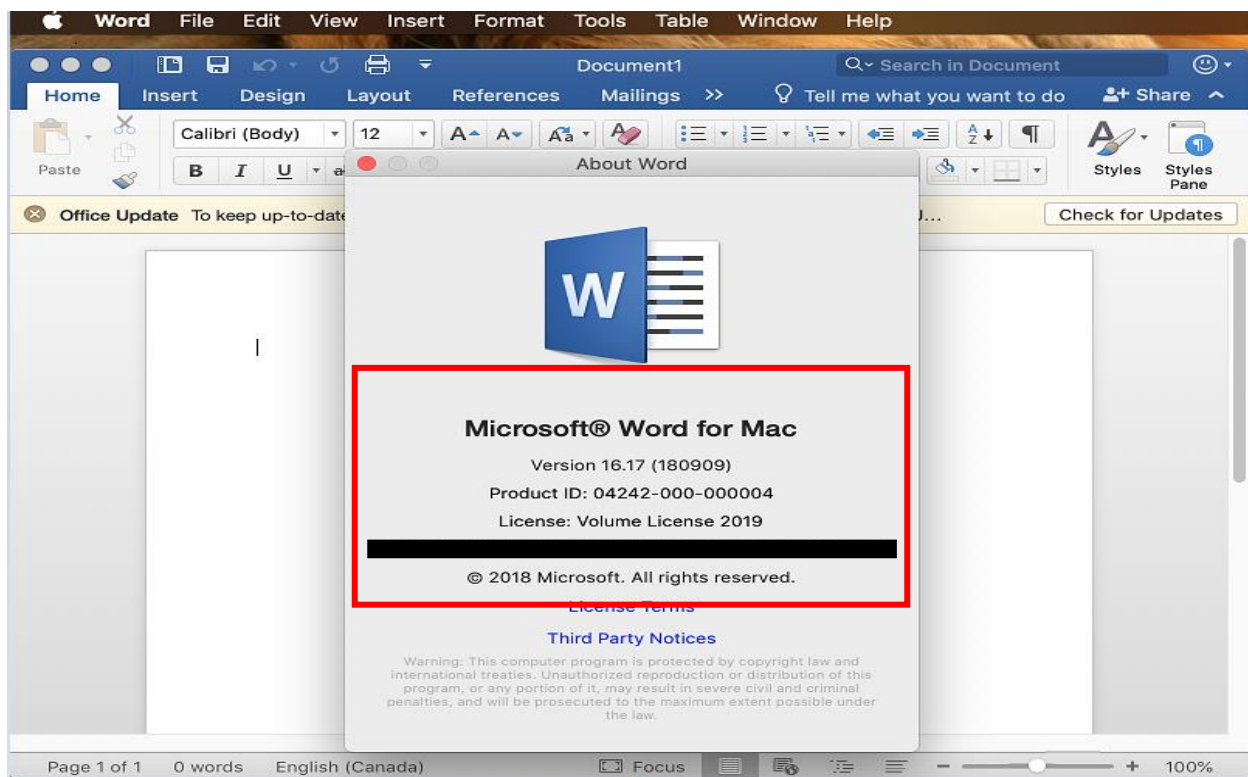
Word File Edit View Insert Format Tools Table Window Help

Document1

Search in Document

Home Insert Design Layout References Mailings >> Tell me what you want to do Share

Paste Calibri (Body) 12 B I U Styles Styles Pane

Office Update To keep up-to-date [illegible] ... Check for Updates

About Word

W

Microsoft® Word for Mac

Version 16.17 (180909)

Product ID: 04242-000-000004

License: Volume License 2019

© 2018 Microsoft. All rights reserved.

License Terms

Third Party Notices

Warning: This computer program is protected by copyright law and international treaties. Unauthorized reproduction or distribution of this program, or any portion of it, may result in severe civil and criminal penalties, and will be prosecuted to the maximum extent possible under the law.

Page 1 of 1 0 words English (Canada) Focus 100%